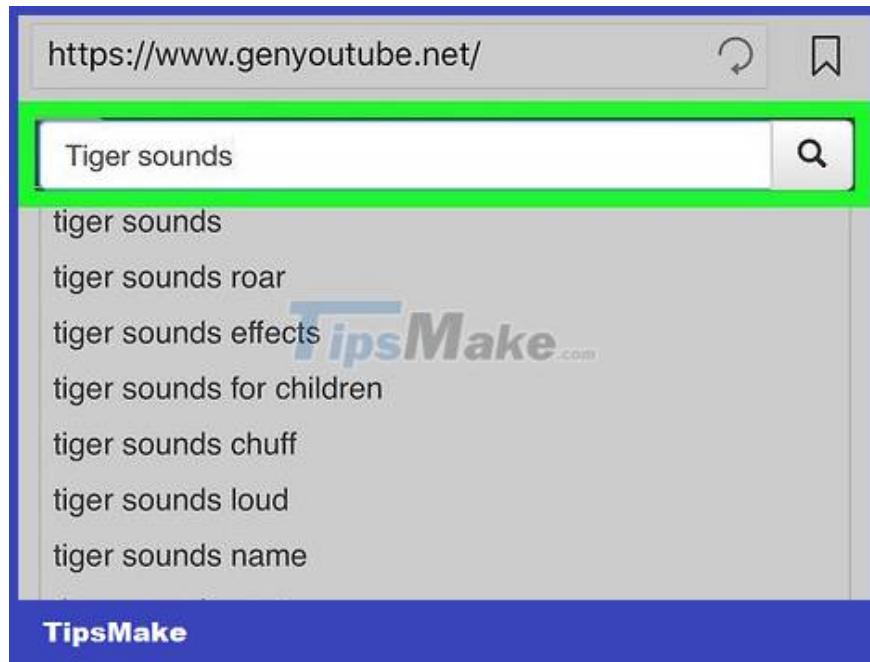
https://www.genyoutube.net/

Tiger sounds

tiger sounds

tiger sounds roar

tiger sounds effects

tiger sounds for children

tiger sounds chuff

tiger sounds loud

tiger sounds name

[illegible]

TipsMake.com

TipsMake